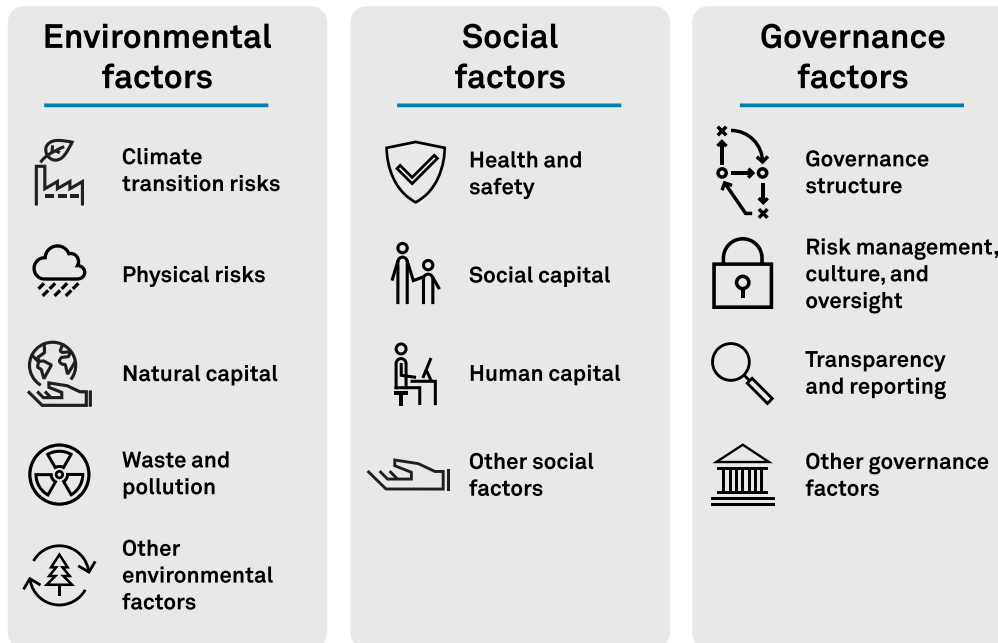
Environmental factors

Climate transition risks

Physical risks

Natural capital

Waste and pollution

Other environmental factors

Social factors

Health and safety

Social capital

Human capital

Other social factors

Governance factors

Governance structure

Risk management, culture, and oversight

Transparency and reporting

Other governance factors